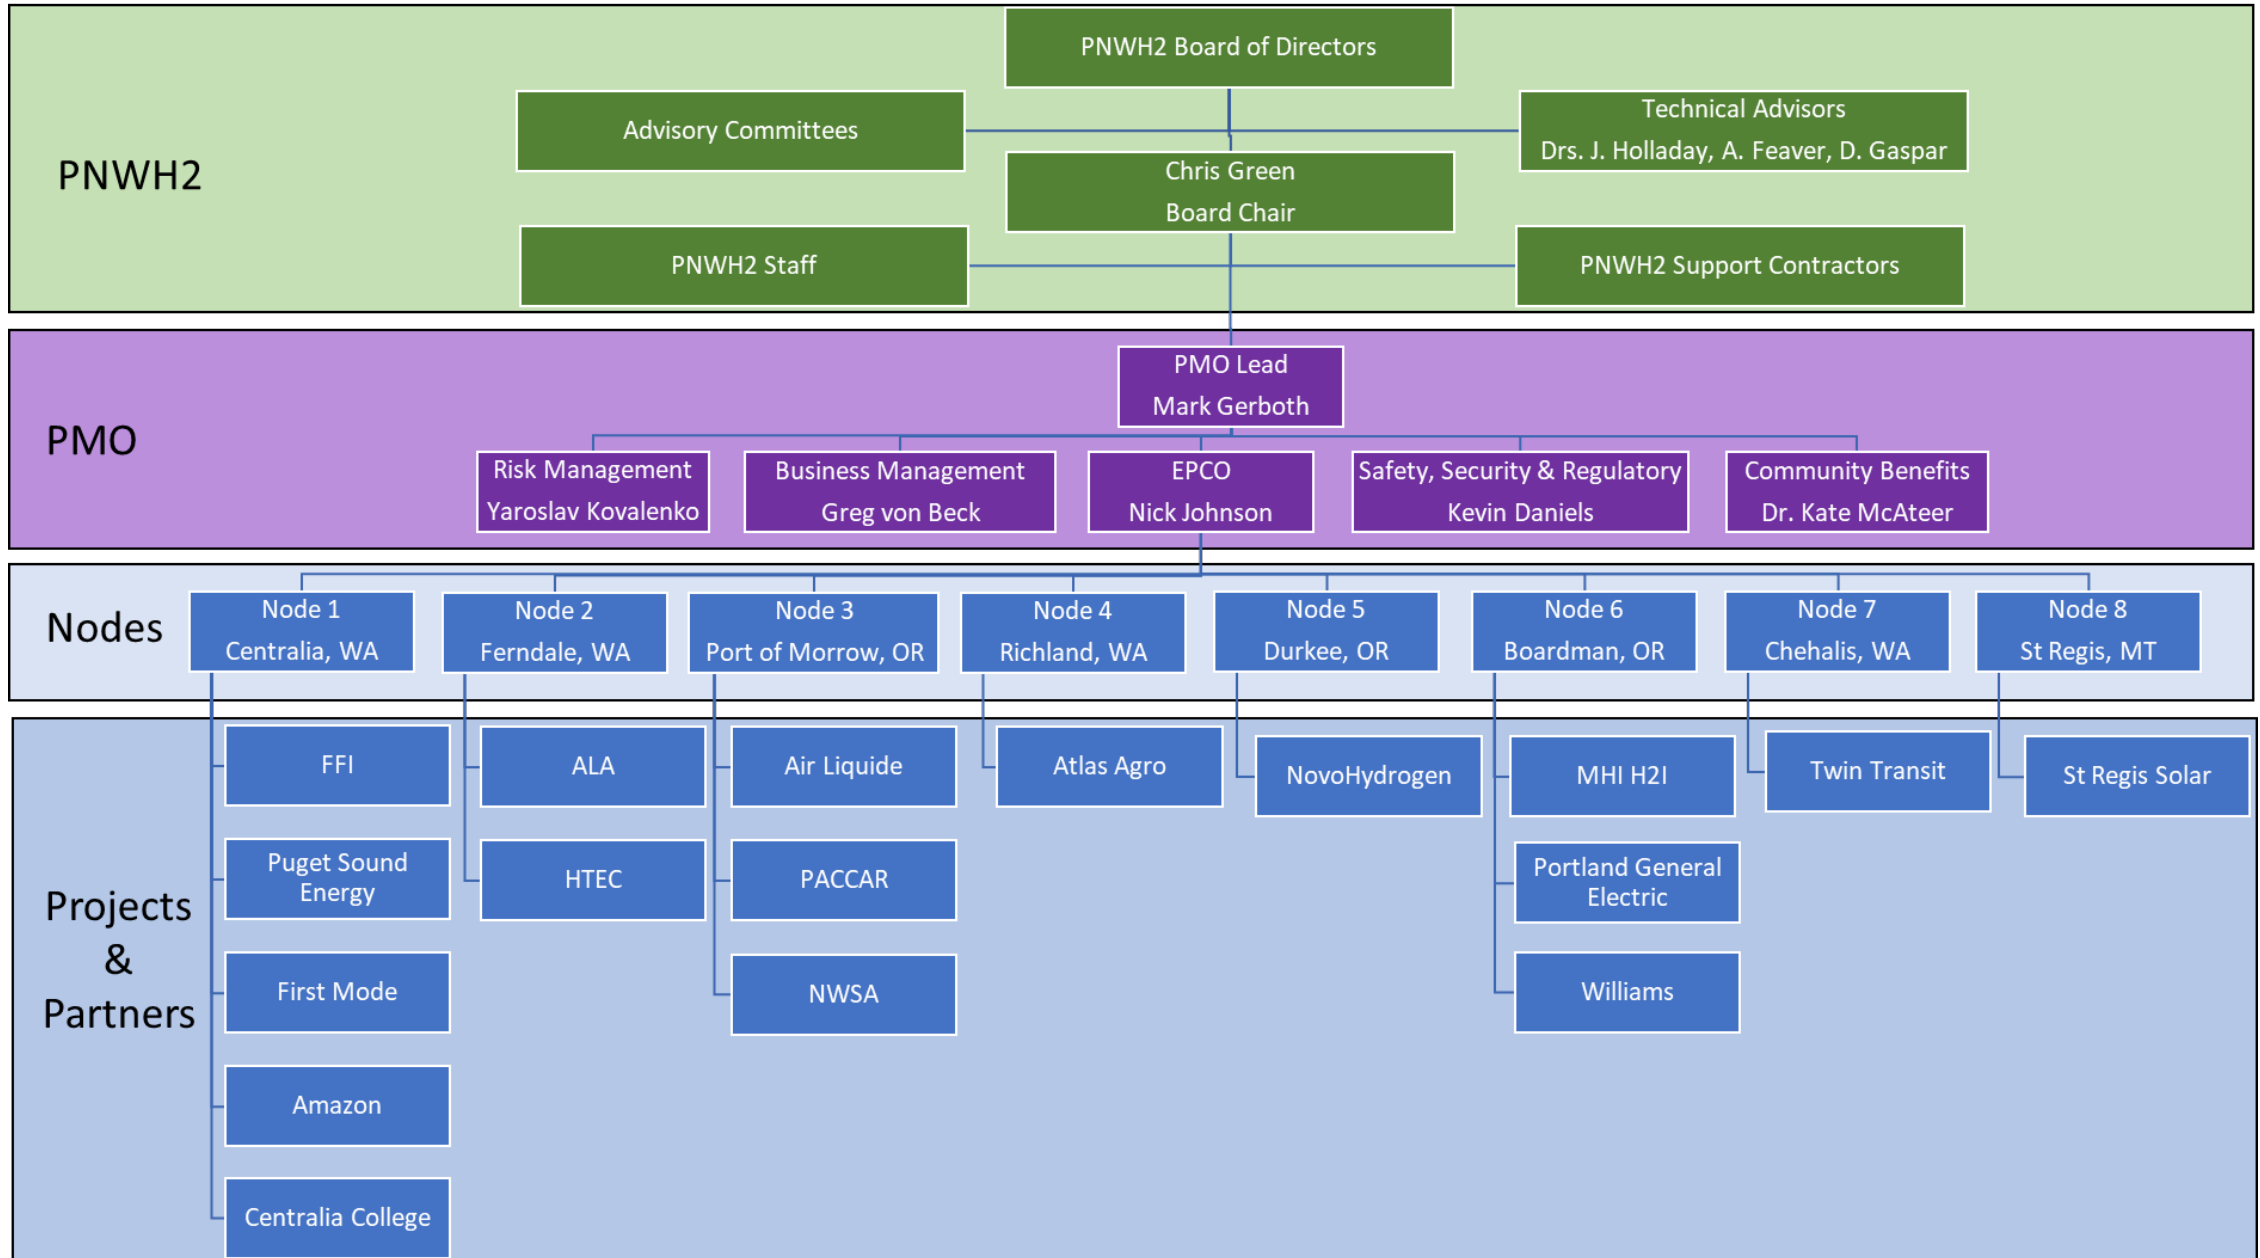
PNWH2

PNWH2 Board of Directors

Advisory Committees

Technical Advisors
Drs. J. Holladay, A. Feaver, D. Gaspar

Chris Green
Board Chair

PNWH2 Staff

PNWH2 Support Contractors

PMO

PMO Lead
Mark Gerboth

Risk Management
Yaroslav Kovalenko

Business Management
Greg von Beck

EPCO
Nick Johnson

Safety, Security & Regulatory
Kevin Daniels

Community Benefits
Dr. Kate McAteer

Nodes

Node 1
Centralia, WA

Node 2
Ferndale, WA

Node 3
Port of Morrow, OR

Node 4
Richland, WA

Node 5
Durkee, OR

Node 6
Boardman, OR

Node 7
Chehalis, WA

Node 8
St Regis, MT

Projects & Partners

FFI

Puget Sound Energy

First Mode

Amazon

Centralia College

ALA

HTEC

Air Liquide

PACCAR

NWSA

Atlas Agro

NovoHydrogen

MHI H2I

Portland General Electric

Williams

Twin Transit

St Regis Solar